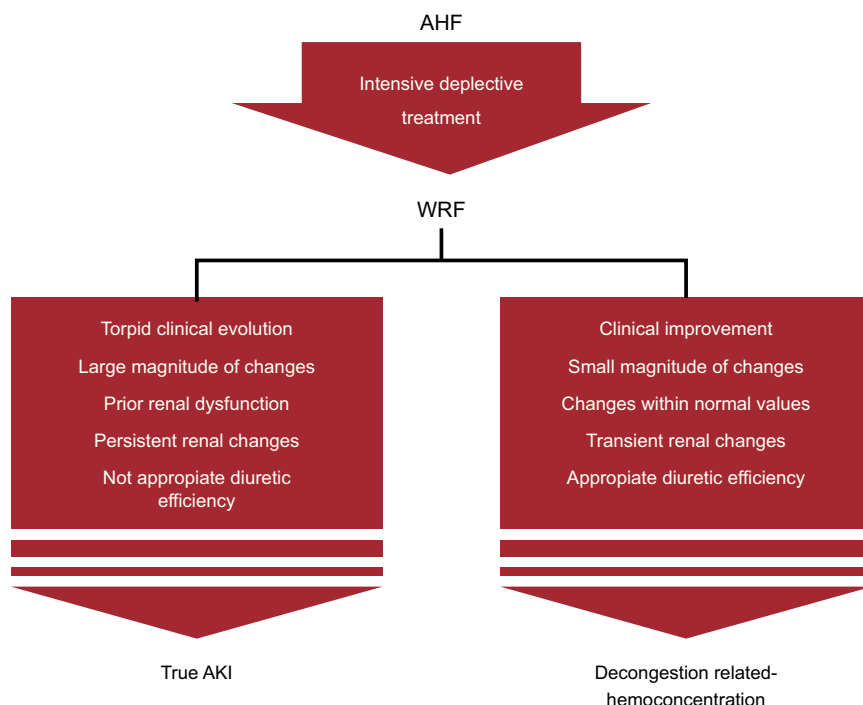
AHF

Intensive deplective treatment

WRF

Torpid clinical evolution

Large magnitude of changes

Prior renal dysfunction

Persistent renal changes

Not appropiate diuretic efficiency

True AKI

Clinical improvement

Small magnitude of changes

Changes within normal values

Transient renal changes

Appropiate diuretic efficiency

Decongestion related-hemoconcentration